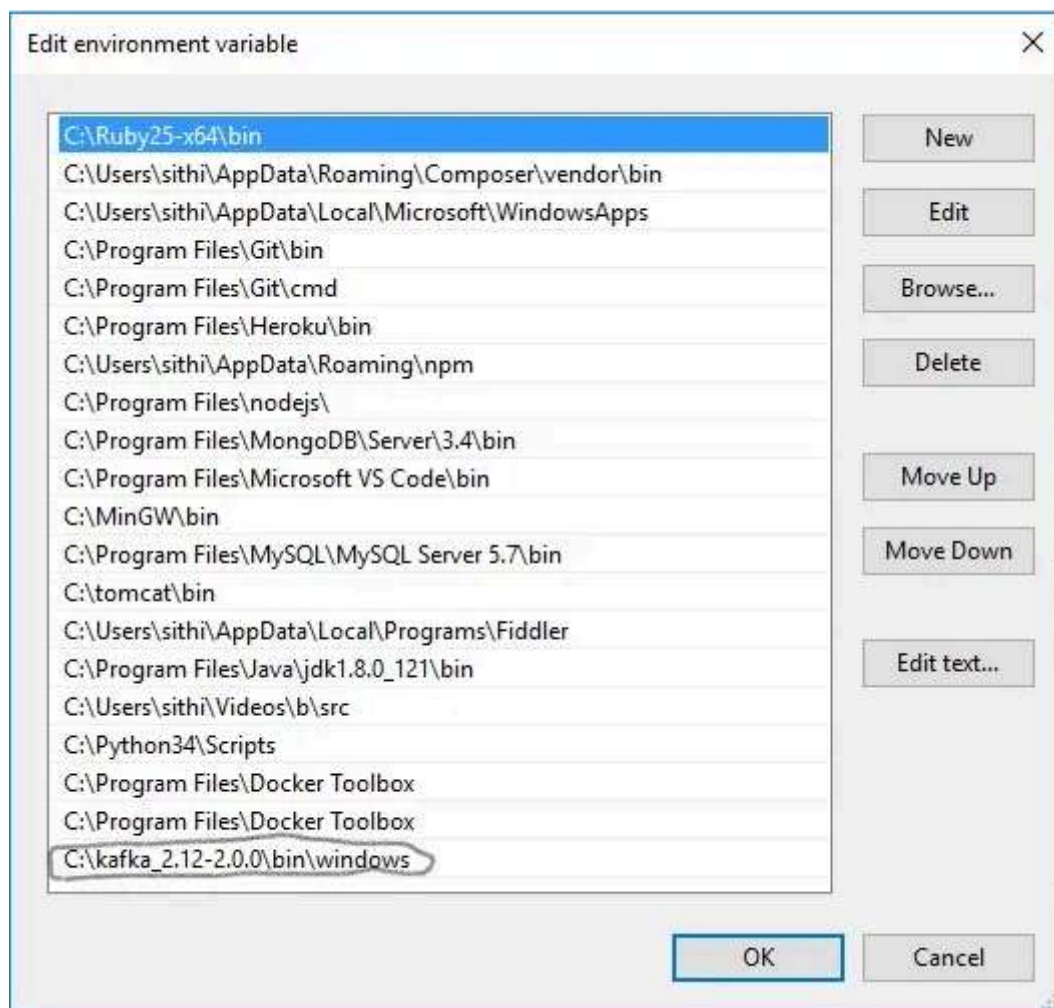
Edit environment variable

×

C:\Ruby25-x64\bin
C:\Users\sithi\AppData\Roaming\Composer\vendor\bin
C:\Users\sithi\AppData\Local\Microsoft\WindowsApps
C:\Program Files\Git\bin
C:\Program Files\Git\cmd
C:\Program Files\Heroku\bin
C:\Users\sithi\AppData\Roaming\npm
C:\Program Files\nodejs\
C:\Program Files\MongoDB\Server\3.4\bin
C:\Program Files\Microsoft VS Code\bin
C:\MinGW\bin
C:\Program Files\MySQL\MySQL Server 5.7\bin
C:\tomcat\bin
C:\Users\sithi\AppData\Local\Programs\Fiddler
C:\Program Files\Java\jdk1.8.0_121\bin
C:\Users\sithi\Videos\b\src
C:\Python34\Scripts
C:\Program Files\Docker Toolbox
C:\Program Files\Docker Toolbox
C:\kafka_2.12-2.0.0\bin\windows

New
Edit
Browse...
Delete
Move Up
Move Down
Edit text...

OK
Cancel